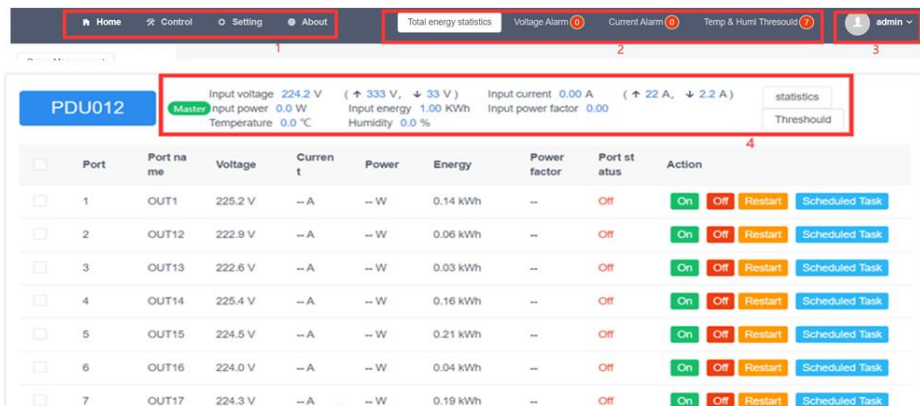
Home Control Setting About

1

Total energy statistics Voltage Alarm 0 Current Alarm 0 Temp & Humi Thresould 7

2

admin

3

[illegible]

PDU012

Master

Input voltage 224.2 V ( ↑ 333 V, ↓ 33 V ) Input current 0.00 A ( ↑ 22 A, ↓ 2.2 A )
Input power 0.0 W Input energy 1.00 KWh Input power factor 0.00
Temperature 0.0 ℃ Humidity 0.0 %

statistics

Threshould

4

| | Port | Port name | Voltage | Current | Power | Energy | Power factor | Port status | Action |
|---|---|---|---|---|---|---|---|---|---|
| | 1 | OUT1 | 225.2 V | -- A | -- W | 0.14 kWh | -- | Off | On Off Restart Scheduled Task |
| | 2 | OUT12 | 222.9 V | -- A | -- W | 0.06 kWh | -- | Off | On Off Restart Scheduled Task |
| | 3 | OUT13 | 222.6 V | -- A | -- W | 0.03 kWh | -- | Off | On Off Restart Scheduled Task |
| | 4 | OUT14 | 225.4 V | -- A | -- W | 0.16 kWh | -- | Off | On Off Restart Scheduled Task |
| | 5 | OUT15 | 224.5 V | -- A | -- W | 0.21 kWh | -- | Off | On Off Restart Scheduled Task |
| | 6 | OUT16 | 224.0 V | -- A | -- W | 0.04 kWh | -- | Off | On Off Restart Scheduled Task |
| | 7 | OUT17 | 224.3 V | -- A | -- W | 0.19 kWh | -- | Off | On Off Restart Scheduled Task |